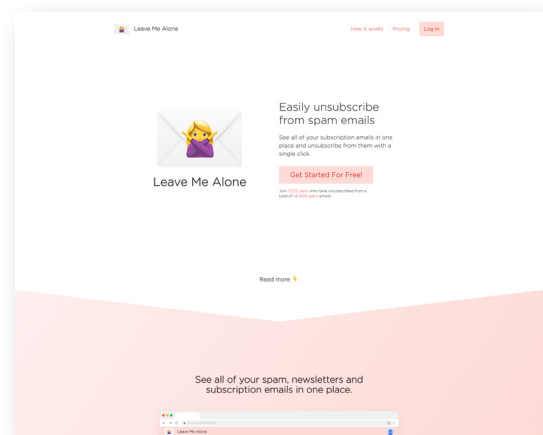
Leave Me Alone

How it works Pricing Log in

Leave Me Alone

Easily unsubscribe from spam emails

See all of your subscription emails in one place and unsubscribe from them with a single click.

Get Started For Free!

Join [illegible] users who have unsubscribed from a total of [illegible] spam emails

Read more 👇

See all of your spam, newsletters and subscription emails in one place.

Leave Me Alone